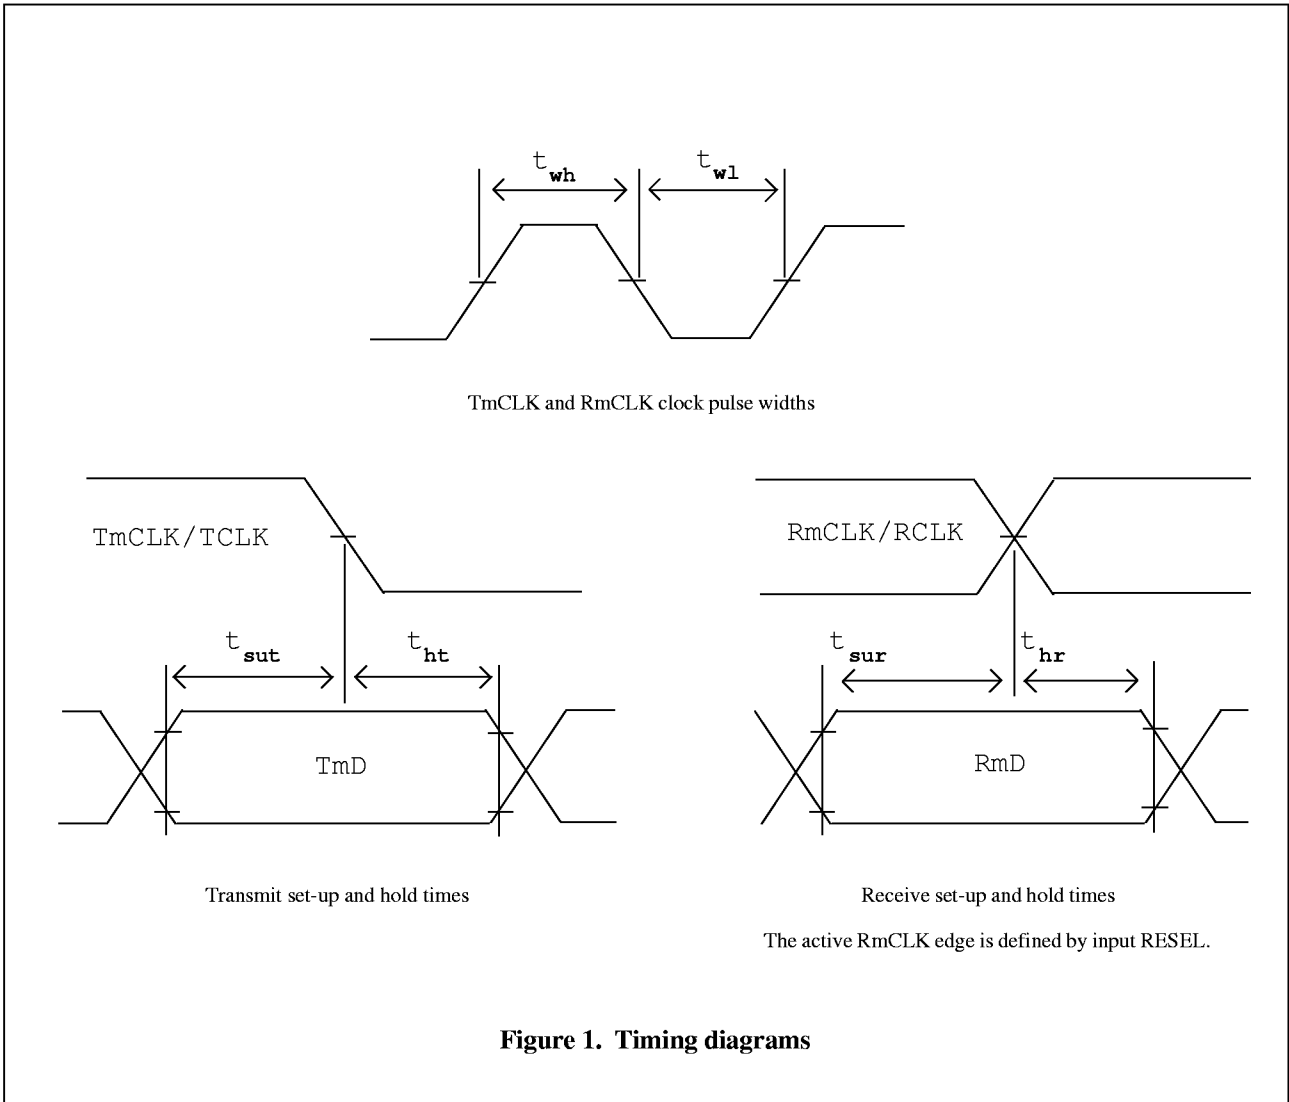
$t_{wh}$ $t_{wl}$

TmCLK and RmCLK clock pulse widths

TmCLK/TCLK

$t_{sut}$ $t_{ht}$

TmD

Transmit set-up and hold times

RmCLK/RCLK

$t_{sur}$ $t_{hr}$

RmD

Receive set-up and hold times

The active RmCLK edge is defined by input RESEL.

**Figure 1. Timing diagrams**